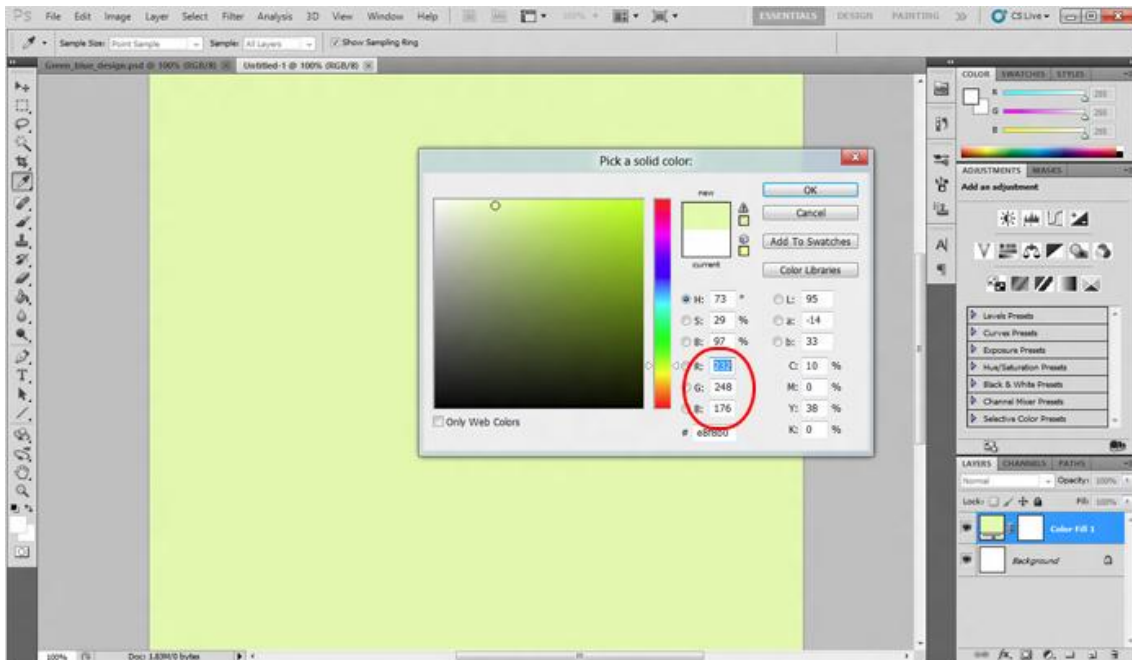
PS File Edit Image Layer Select Filter Analysis 3D View Window Help

100%

ESSENTIALS DESIGN PAINTING >> CS Live

Sample Size: Point Sample Sample: All Layers Show Sampling Ring

Green_blue_design.psd @ 100% (RGB/8) Untitled-1 @ 100% (RGB/8)

Pick a solid color:

new

current

OK

Cancel

Add To Swatches

Color Libraries

H: 73 °

S: 29 %

B: 97 %

R: 232

G: 248

B: 176

L: 95

a: -14

b: 33

C: 10 %

M: 0 %

Y: 38 %

K: 0 %

# e8f8b0

Only Web Colors

COLOR SWATCHES STYLES

R 255

G 255

B 255

ADJUSTMENTS MASKS

Add an adjustment

Levels Presets

Curves Presets

Exposure Presets

Hue/Saturation Presets

Black & White Presets

Channel Mixer Presets

Selective Color Presets

LAYERS CHANNELS PATHS

Normal Opacity: 100%

Lock: Fill: 100%

Color Fill 1

Background

100% Doc: 1.83M/0 bytes